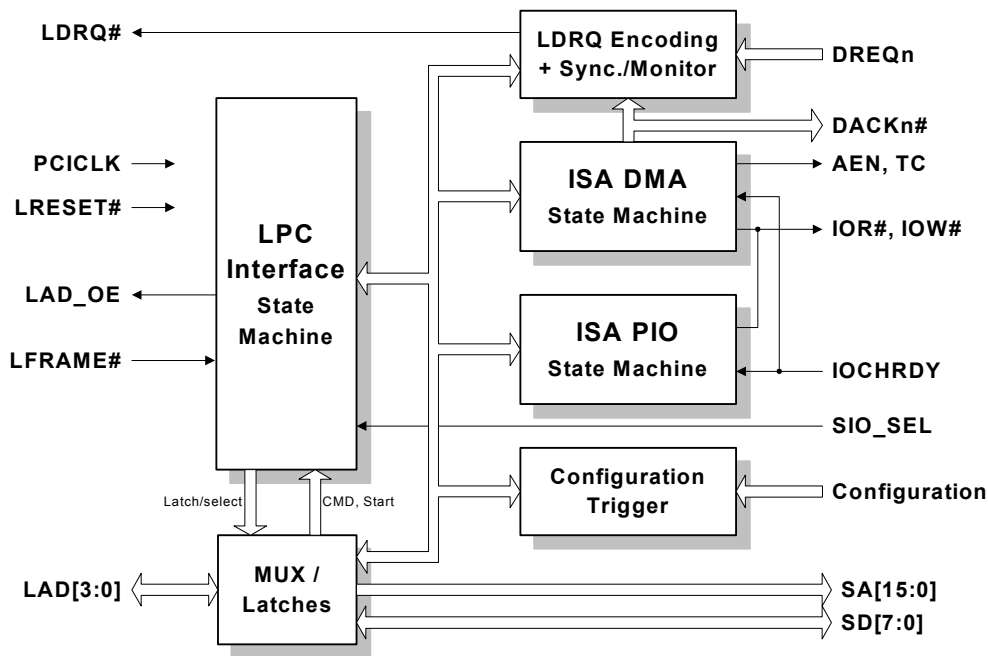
LDRQ#

LDRQ Encoding + Sync./Monitor

DREQn

DACKn#

PCICLK

LRESET#

ISA DMA State Machine

AEN, TC

IOR#, IOW#

LPC Interface State Machine

LAD_OE

LFRAME#

ISA PIO State Machine

IOCHRDY

SIO_SEL

Configuration Trigger

Configuration

Latch/select

CMD, Start

LAD[3:0]

MUX / Latches

SA[15:0]

SD[7:0]